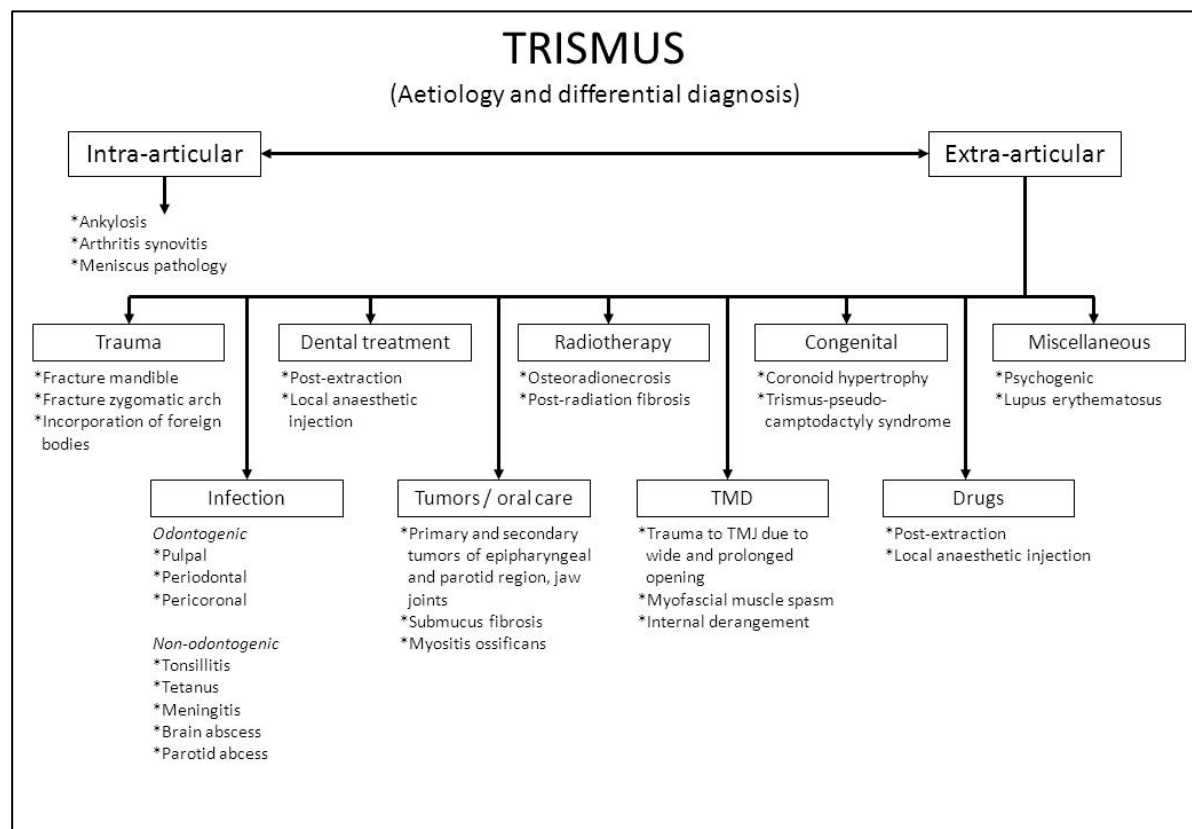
TRISMUS
(Aetiology and differential diagnosis)

Intra-articular

Extra-articular

*Ankylosis
*Arthritis synovitis
*Meniscus pathology

Trauma
*Fracture mandible
*Fracture zygomatic arch
*Incorporation of foreign bodies

Dental treatment
*Post-extraction
*Local anaesthetic injection

Radiotherapy
*Osteoradionecrosis
*Post-radiation fibrosis

Congenital
*Coronoid hypertrophy
*Trismus-pseudo-camptodactyly syndrome

Miscellaneous
*Psychogenic
*Lupus erythematosus

Infection
*Odontogenic*
*Pulpal
*Periodontal
*Pericoronal

*Non-odontogenic*
*Tonsillitis
*Tetanus
*Meningitis
*Brain abscess
*Parotid abcess

Tumors / oral care
*Primary and secondary tumors of epipharyngeal and parotid region, jaw joints
*Submucus fibrosis
*Myositis ossificans

TMD
*Trauma to TMJ due to wide and prolonged opening
*Myofascial muscle spasm
*Internal derangement

Drugs
*Post-extraction
*Local anaesthetic injection